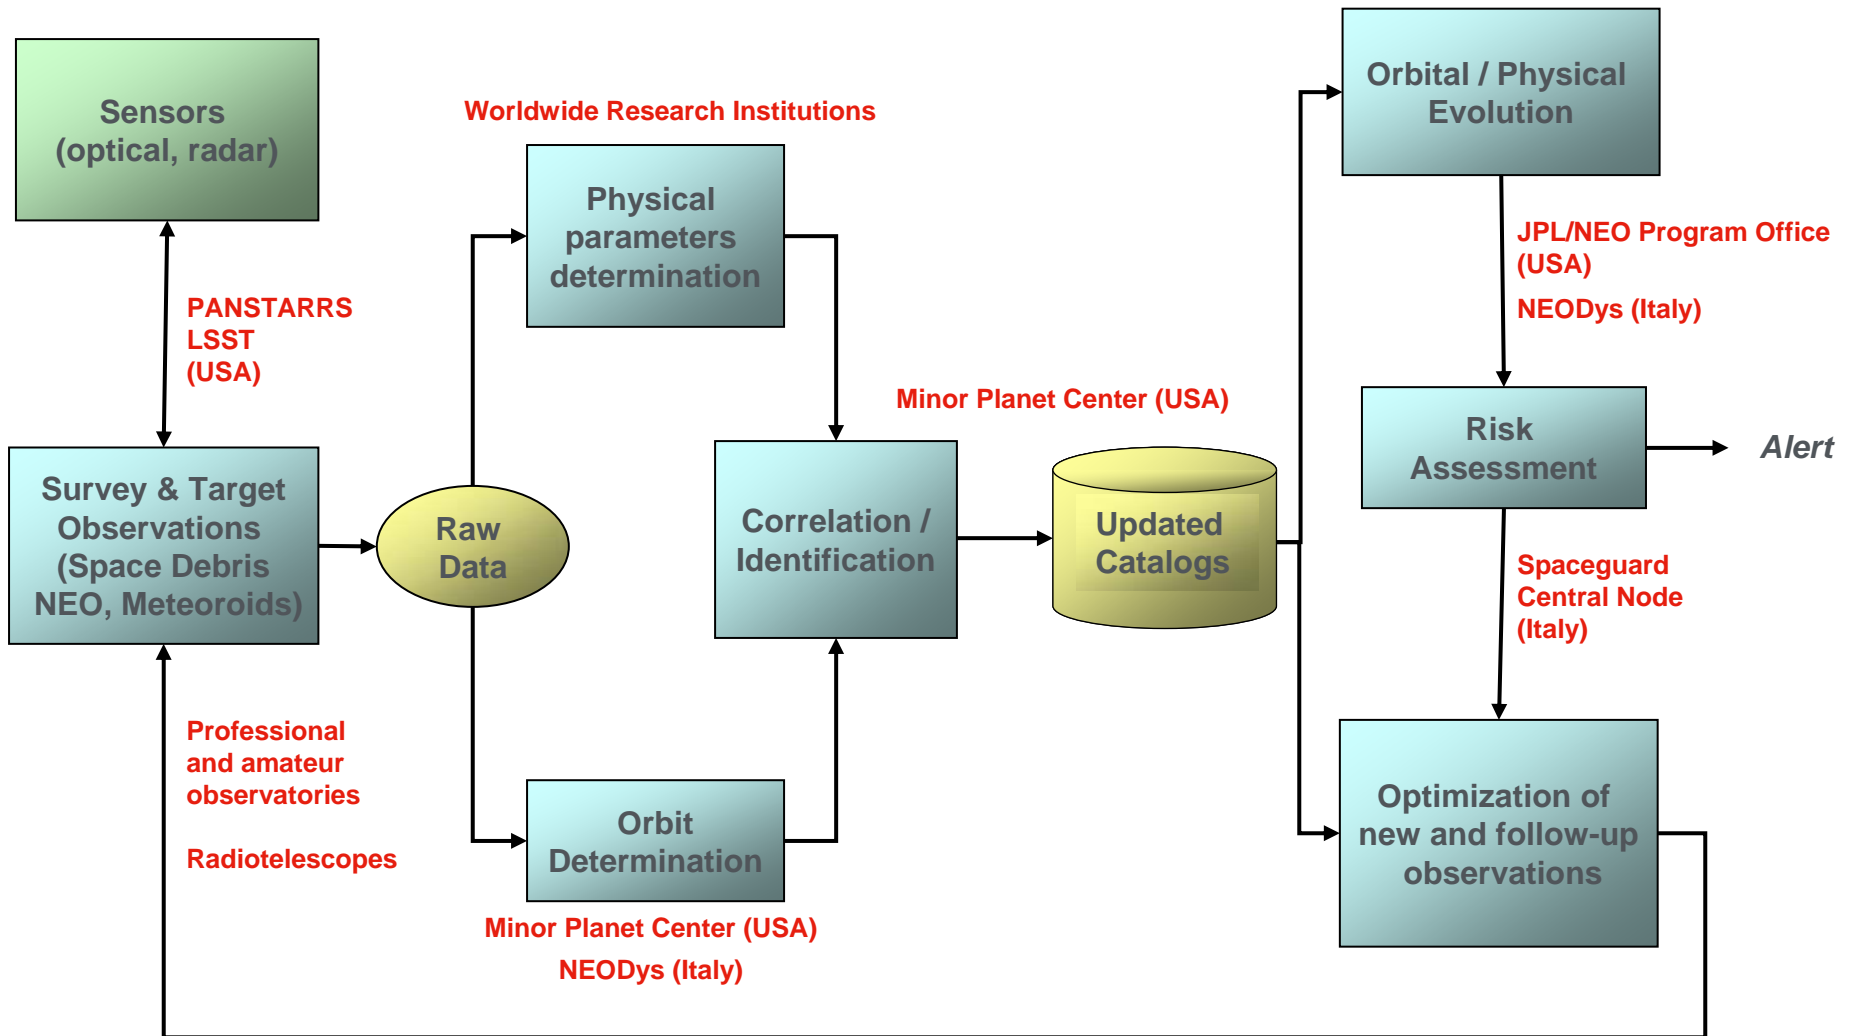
Sensors (optical, radar)

PANSTARRS
LSST
(USA)

Survey & Target Observations (Space Debris NEO, Meteoroids)

Professional and amateur observatories

Radiotelescopes

Raw Data

Worldwide Research Institutions

Physical parameters determination

Orbit Determination

Minor Planet Center (USA)

NEODys (Italy)

Correlation / Identification

Minor Planet Center (USA)

Updated Catalogs

Orbital / Physical Evolution

JPL/NEO Program Office (USA)

NEODys (Italy)

Risk Assessment

Alert

Spaceguard Central Node (Italy)

Optimization of new and follow-up observations